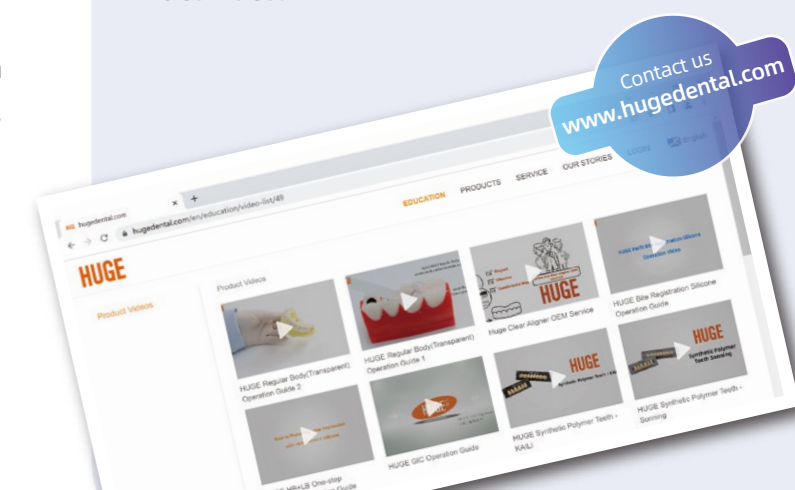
Contact us
www.hugedental.com

hugedental.com
hugedental.com/en/education/video-list/49

HUGE

EDUCATION PRODUCTS SERVICE OUR STORIES LOGIN English

Product Videos

Product Videos

HUGE Regular Body(Transparent) Operation Guide 2

HUGE Regular Body(Transparent) Operation Guide 1

HUGE

Huge Clear Aligner OEM Service

HUGE Bite Registration Silicone Operation Guide

HUGE

HUGE Synthetic Polymer Teeth - KAILI

HUGE

HUGE Synthetic Polymer Teeth - Sonning

HUGE GIC Operation Guide

HUGE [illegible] Guide